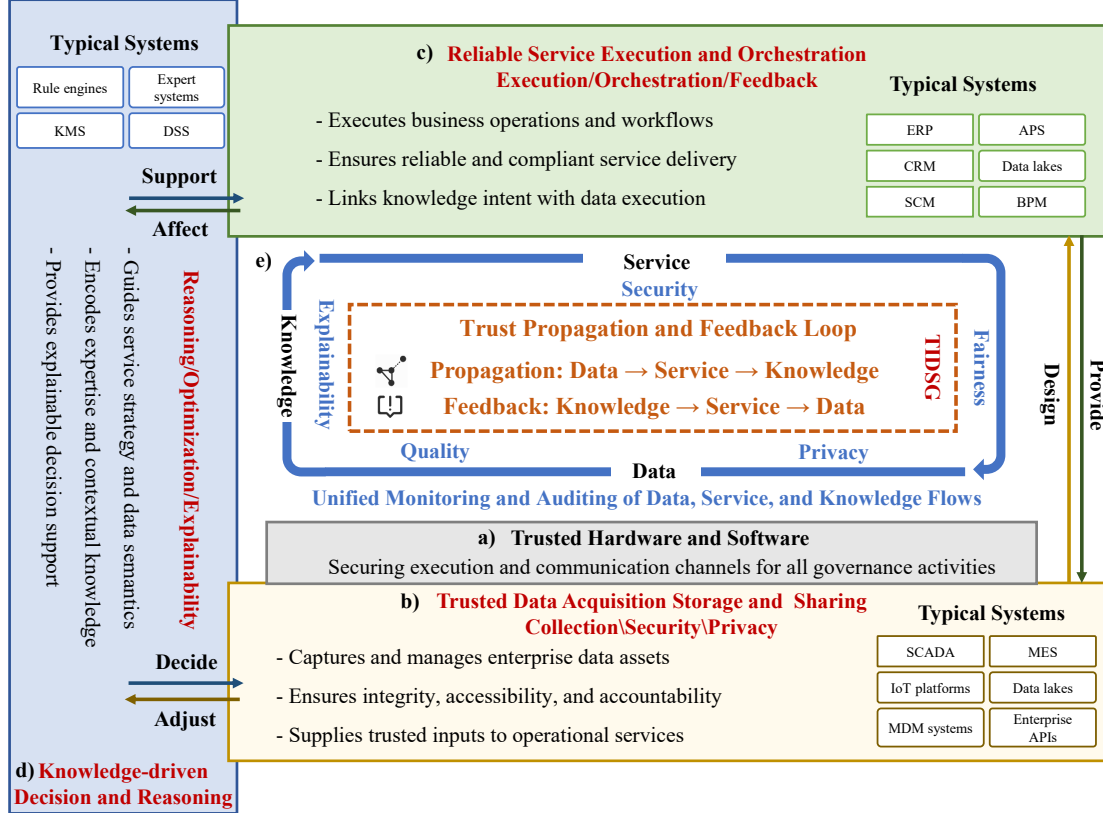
Typical Systems

| Rule engines | Expert systems |
|---|---|
| KMS | DSS |

Support

Affect

Reasoning/Optimization/Explainability

- Guides service strategy and data semantics
- Encodes expertise and contextual knowledge
- Provides explainable decision support

Decide

Adjust

d) Knowledge-driven Decision and Reasoning

c) Reliable Service Execution and Orchestration
Execution/Orchestration/Feedback

- Executes business operations and workflows
- Ensures reliable and compliant service delivery
- Links knowledge intent with data execution

Typical Systems

| ERP | APS |
|---|---|
| CRM | Data lakes |
| SCM | BPM |

e)

Service

Security

Knowledge

Explainability

Trust Propagation and Feedback Loop

Propagation: Data → Service → Knowledge

Feedback: Knowledge → Service → Data

TIDSG

Fairness

Quality

Privacy

Data

Unified Monitoring and Auditing of Data, Service, and Knowledge Flows

Design

Provide

a) Trusted Hardware and Software
Securing execution and communication channels for all governance activities

b) Trusted Data Acquisition Storage and Sharing
Collection\Security\Privacy

- Captures and manages enterprise data assets
- Ensures integrity, accessibility, and accountability
- Supplies trusted inputs to operational services

Typical Systems

| SCADA | MES |
|---|---|
| IoT platforms | Data lakes |
| MDM systems | Enterprise APIs |